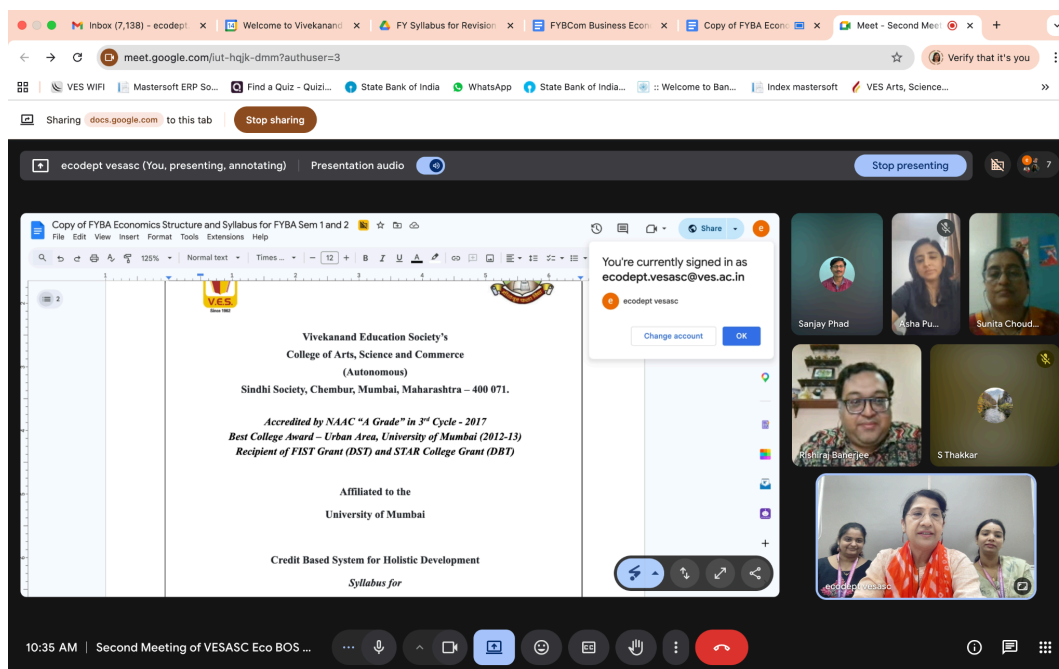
Inbox (7,138) - ecodept | Welcome to Vivekanand | FY Syllabus for Revision | FYBCom Business Econ | Copy of FYBA Econ | Meet - Second Meet

meet.google.com/iut-hqjk-dmm?authuser=3

Verify that it's you

VES WIFI | Mastersoft ERP So... | Find a Quiz - Quizi... | State Bank of India | WhatsApp | State Bank of India... | :: Welcome to Ban... | Index mastersoft | VES Arts, Science...

Sharing docs.google.com to this tab | Stop sharing

ecodept vesasc (You, presenting, annotating) | Presentation audio | Stop presenting | 7

Copy of FYBA Economics Structure and Syllabus for FYBA Sem 1 and 2
File Edit View Insert Format Tools Extensions Help
125% | Normal text | Times ... | 12 | B I U A
Share

2

V.E.S.
Since 1962

Vivekanand Education Society's
College of Arts, Science and Commerce
(Autonomous)
Sindhi Society, Chembur, Mumbai, Maharashtra – 400 071.

Accredited by NAAC "A Grade" in $3^{rd}$ Cycle - 2017
Best College Award – Urban Area, University of Mumbai (2012-13)
Recipient of FIST Grant (DST) and STAR College Grant (DBT)

Affiliated to the
University of Mumbai

Credit Based System for Holistic Development
Syllabus for

You're currently signed in as
ecodept.vesasc@ves.ac.in
ecodept vesasc
Change account | OK

Sanjay Phad
Asha Pu...
Sunita Choud...
Rishiraj Baherjee
S Thakkar
ecodept vesasc

10:35 AM | Second Meeting of VESASC Eco BOS ...